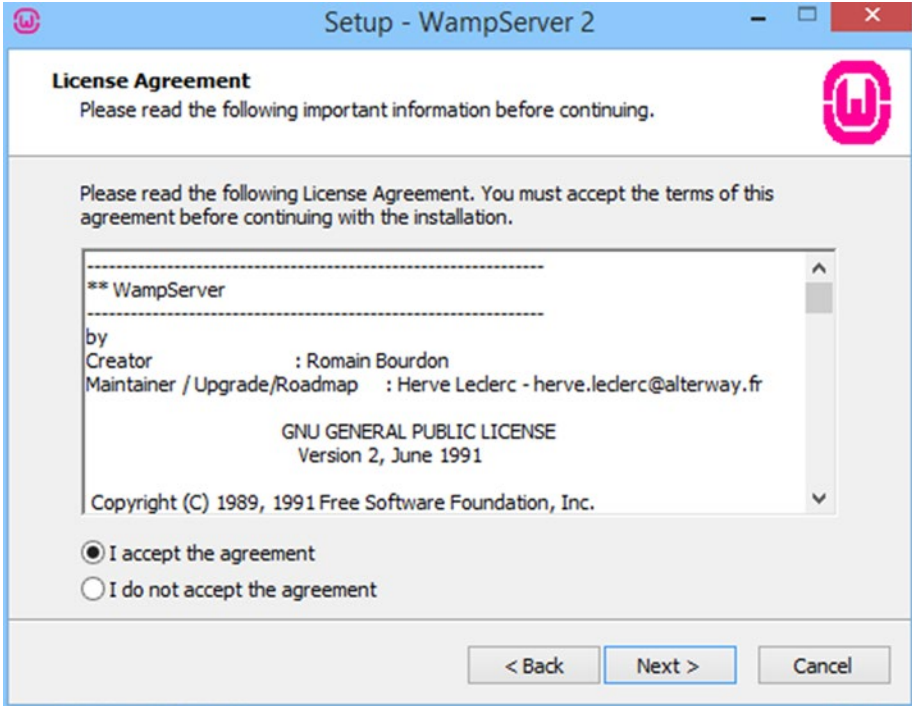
Setup - WampServer 2

License Agreement
Please read the following important information before continuing.

Please read the following License Agreement. You must accept the terms of this agreement before continuing with the installation.

------------------------------------------------------------
** WampServer
------------------------------------------------------------
by
Creator : Romain Bourdon
Maintainer / Upgrade/Roadmap : Herve Leclerc - herve.leclerc@alterway.fr

GNU GENERAL PUBLIC LICENSE
Version 2, June 1991

Copyright (C) 1989, 1991 Free Software Foundation, Inc.

I accept the agreement
I do not accept the agreement

< Back
Next >
Cancel